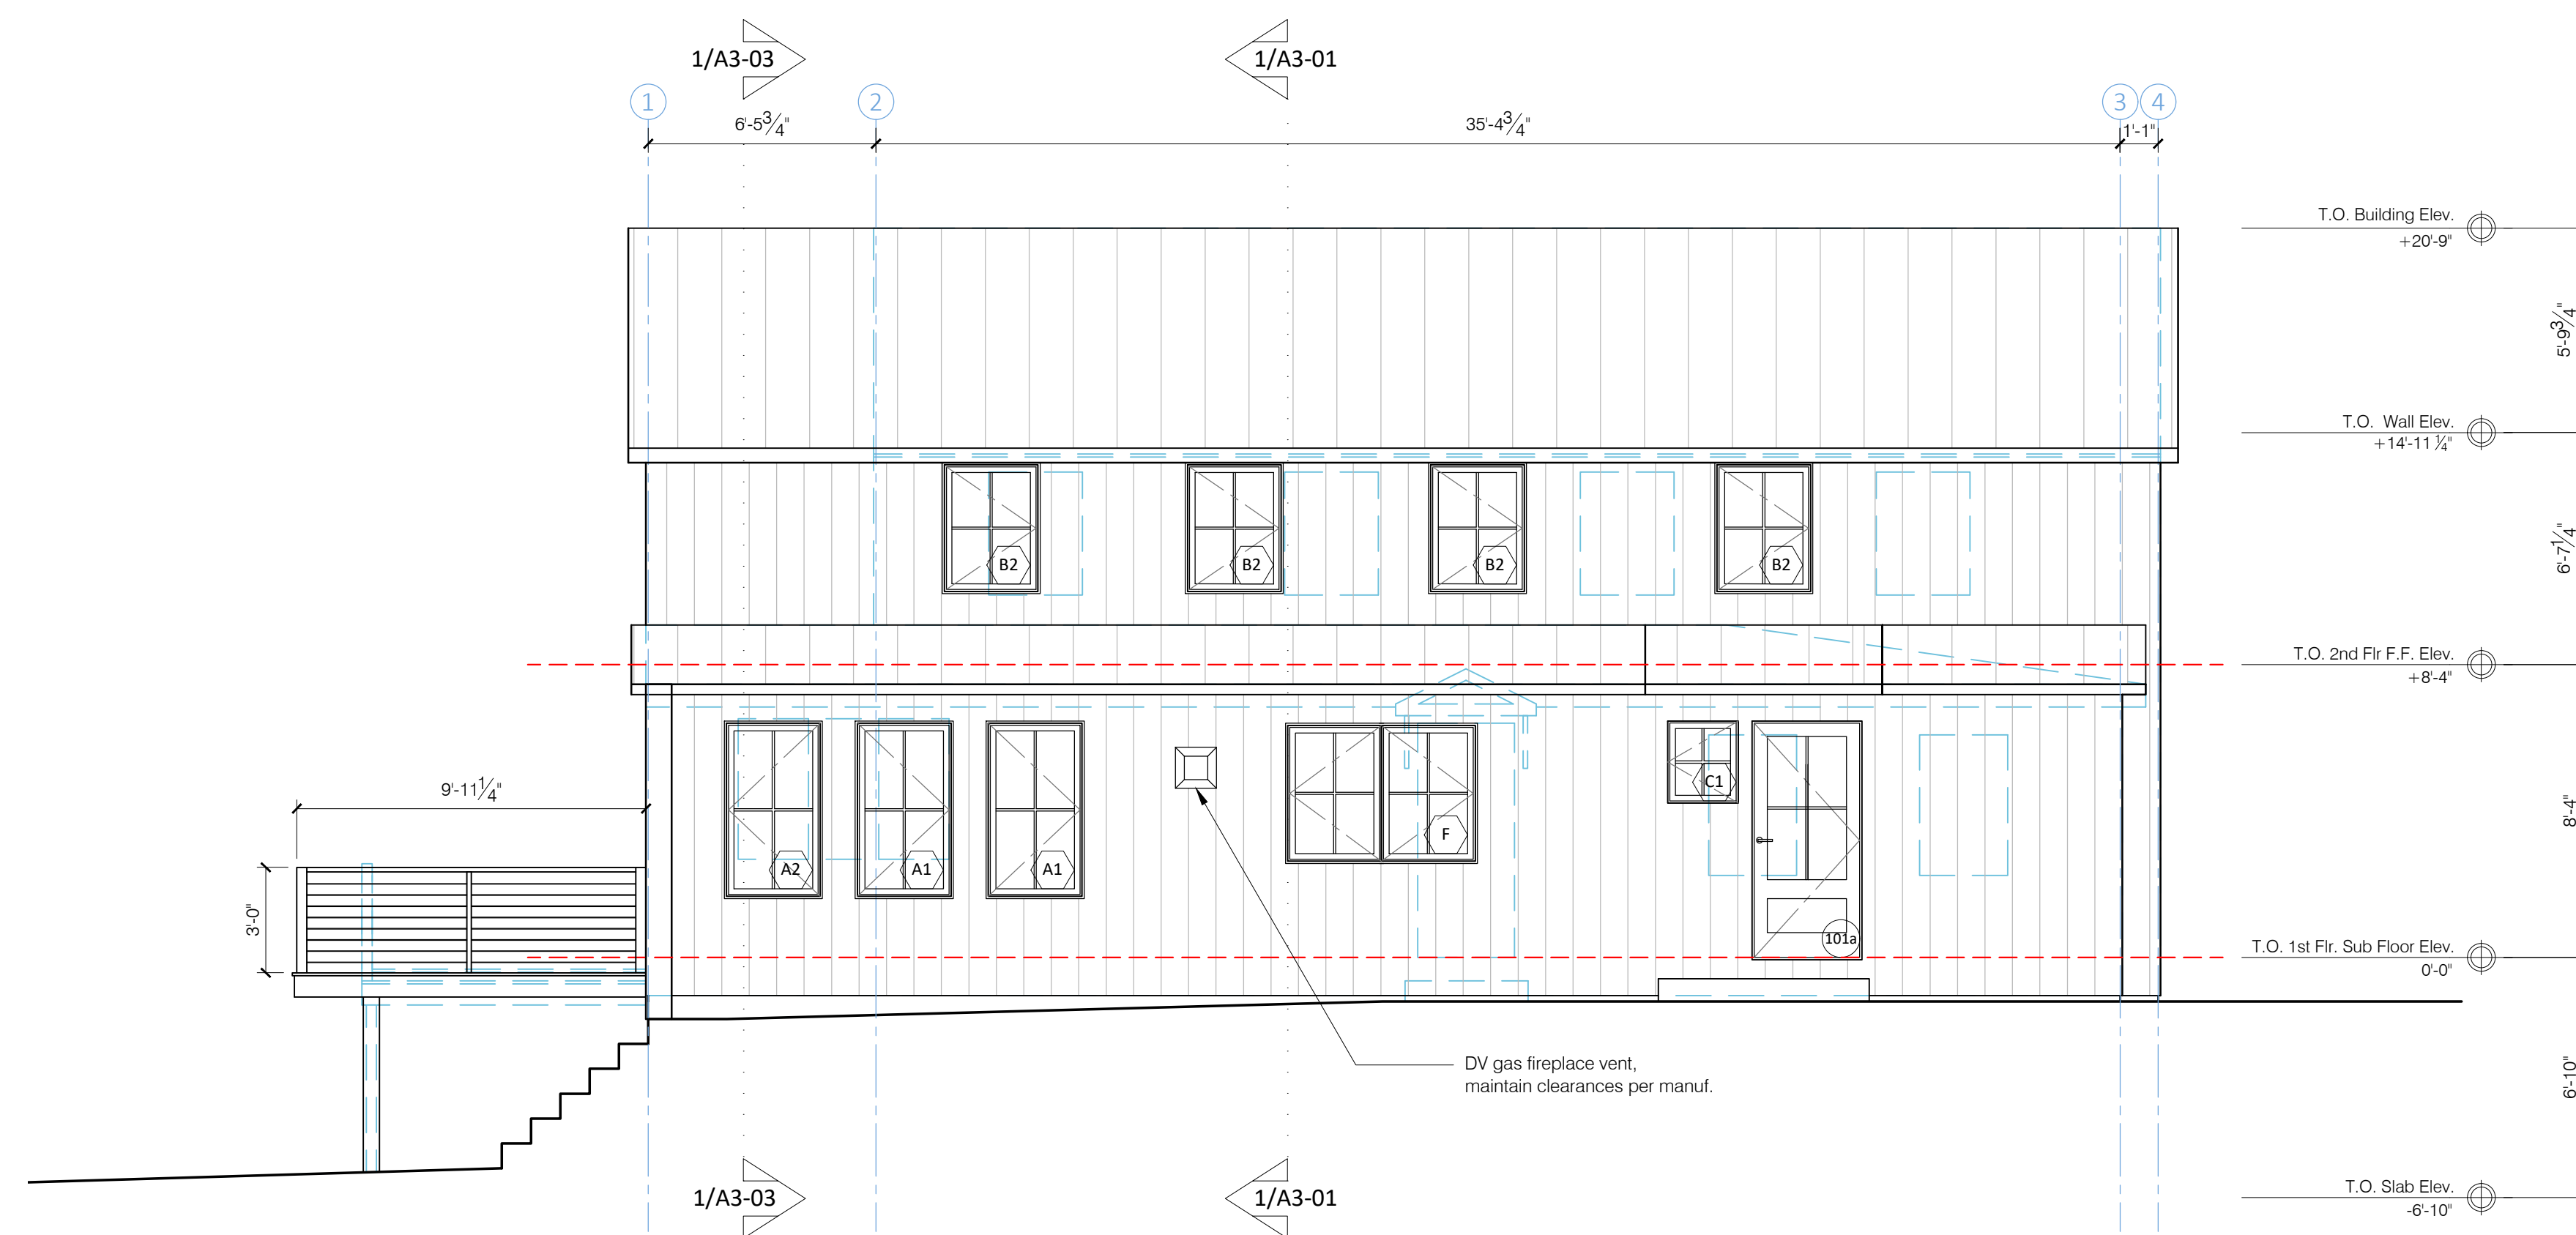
1/A3-03

1/A3-01

1

2

3

4

6'-5$\frac{3}{4}$"

35'-4$\frac{3}{4}$"

1'-1"

T.O. Building Elev.
+20'-9"

5'-9$\frac{3}{4}$"

T.O. Wall Elev.
+14'-11 $\frac{1}{4}$"

6'-7$\frac{1}{4}$"

B2

B2

B2

B2

T.O. 2nd Flr F.F. Elev.
+8'-4"

8'-4"

9'-11$\frac{1}{4}$"

3'-0"

A2

A1

A1

F

C1

101a

T.O. 1st Flr. Sub Floor Elev.
0'-0"

DV gas fireplace vent,
maintain clearances per manuf.

6'-10"

1/A3-03

1/A3-01

T.O. Slab Elev.
-6'-10"